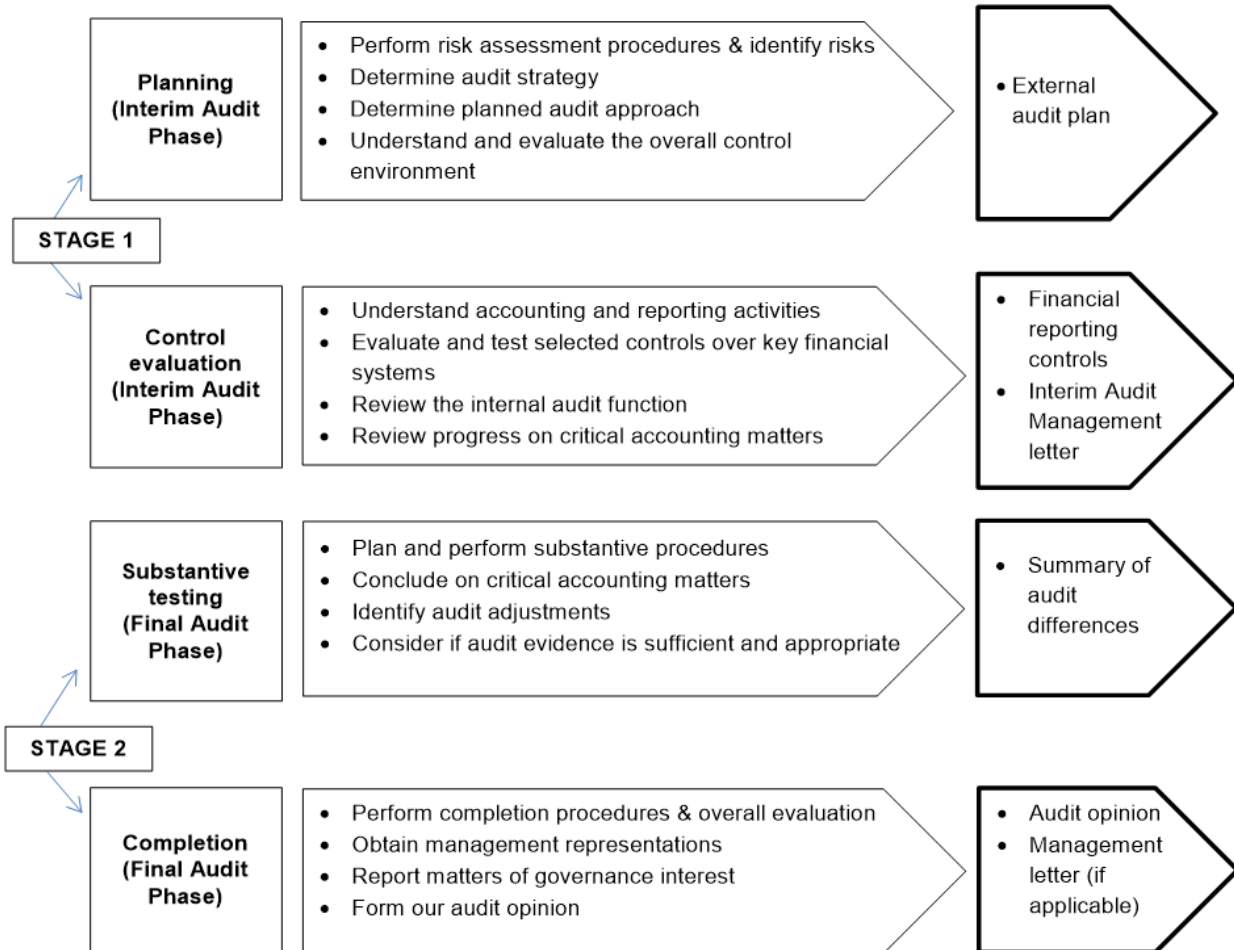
STAGE 1

Planning (Interim Audit Phase)

- Perform risk assessment procedures & identify risks
- Determine audit strategy
- Determine planned audit approach
- Understand and evaluate the overall control environment

- External audit plan

Control evaluation (Interim Audit Phase)

- Understand accounting and reporting activities
- Evaluate and test selected controls over key financial systems
- Review the internal audit function
- Review progress on critical accounting matters

- Financial reporting controls
- Interim Audit Management letter

STAGE 2

Substantive testing (Final Audit Phase)

- Plan and perform substantive procedures
- Conclude on critical accounting matters
- Identify audit adjustments
- Consider if audit evidence is sufficient and appropriate

- Summary of audit differences

Completion (Final Audit Phase)

- Perform completion procedures & overall evaluation
- Obtain management representations
- Report matters of governance interest
- Form our audit opinion

- Audit opinion
- Management letter (if applicable)